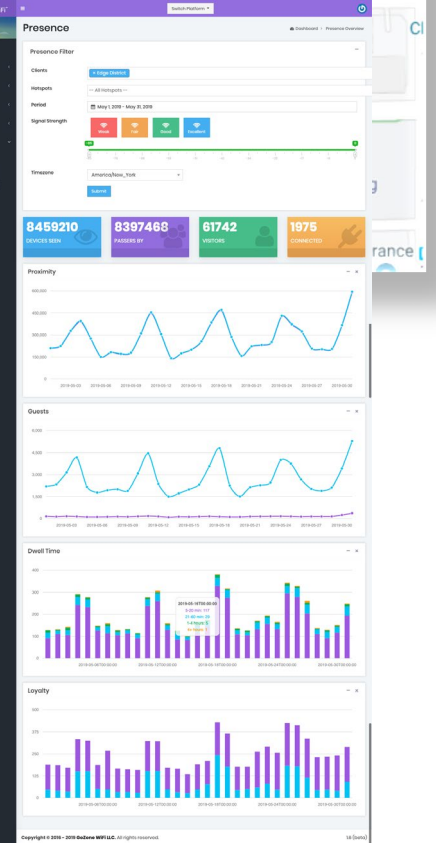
Switch Platform

Presence

Dashboard > Presence Overview

Presence Filter

Clients
× Edge District

Hotspots
-- All Hotspots --

Period
May 1, 2019 - May 31, 2019

Signal Strength
Weak
Fair
Good
Excellent

Timezone
America/New_York

Submit

8459210
DEVICES SEEN

8397468
PASSERS BY

61742
VISITORS

1975
CONNECTED

Proximity

600,000
400,000
200,000
0

2019-05-03
2019-05-06
2019-05-09
2019-05-12
2019-05-15
2019-05-18
2019-05-21
2019-05-24
2019-05-27
2019-05-30

Guests

3,000
2,500
2,000
1,500
1,000
500
0

2019-05-03
2019-05-06
2019-05-09
2019-05-12
2019-05-15
2019-05-18
2019-05-21
2019-05-24
2019-05-27
2019-05-30

Dwell Time

400
300
200
100
0

2019-05-16T00:00:00
5-20 min: 177
21-60 min: 35
1-4 hours: 13
4+ hours: 3

2019-05-06T00:00:00
2019-05-12T00:00:00
2019-05-18T00:00:00
2019-05-24T00:00:00
2019-05-30T00:00:00

Loyalty

300
250
200
150
100
50
0

2019-05-06T00:00:00
2019-05-12T00:00:00
2019-05-18T00:00:00
2019-05-24T00:00:00
2019-05-30T00:00:00

Copyright © 2016 - 2019 GoZone WiFi LLC. All rights reserved.

1.6 (beta)

Cl
rance